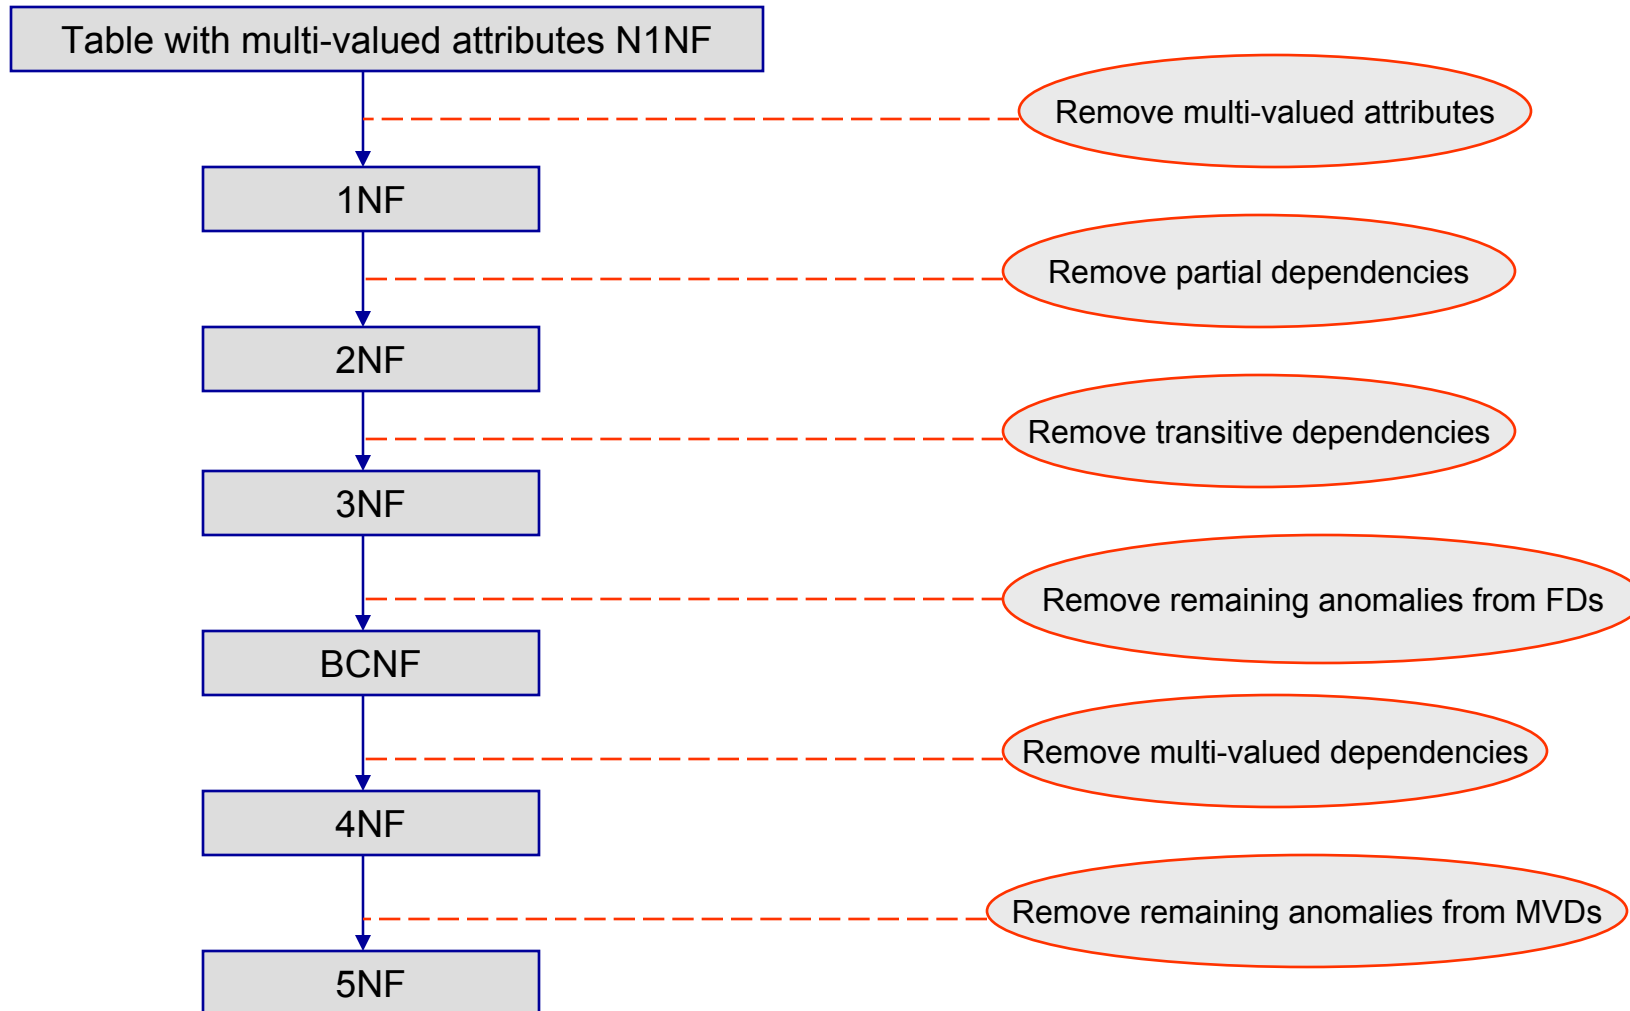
Table with multi-valued attributes N1NF

Remove multi-valued attributes

1NF

Remove partial dependencies

2NF

Remove transitive dependencies

3NF

Remove remaining anomalies from FDs

BCNF

Remove multi-valued dependencies

4NF

Remove remaining anomalies from MVDs

5NF